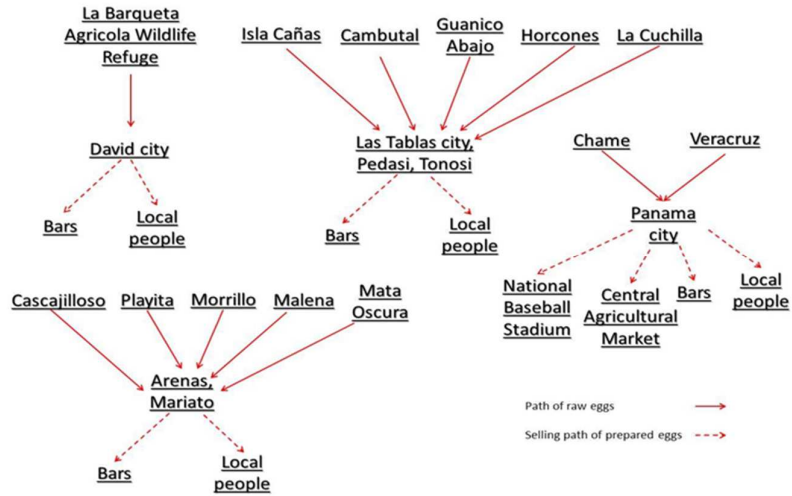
La Barqueta Agricola Wildlife Refuge

David city

Bars

Local people

Isla Cañas

Cambutal

Guanico Abajo

Horcones

La Cuchilla

Las Tablas city, Pedasi, Tonosi

Bars

Local people

Chame

Veracruz

Panama city

National Baseball Stadium

Central Agricultural Market

Bars

Local people

Cascajilloso

Playita

Morrillo

Malena

Mata Oscura

Arenas, Mariato

Bars

Local people

Path of raw eggs

Selling path of prepared eggs